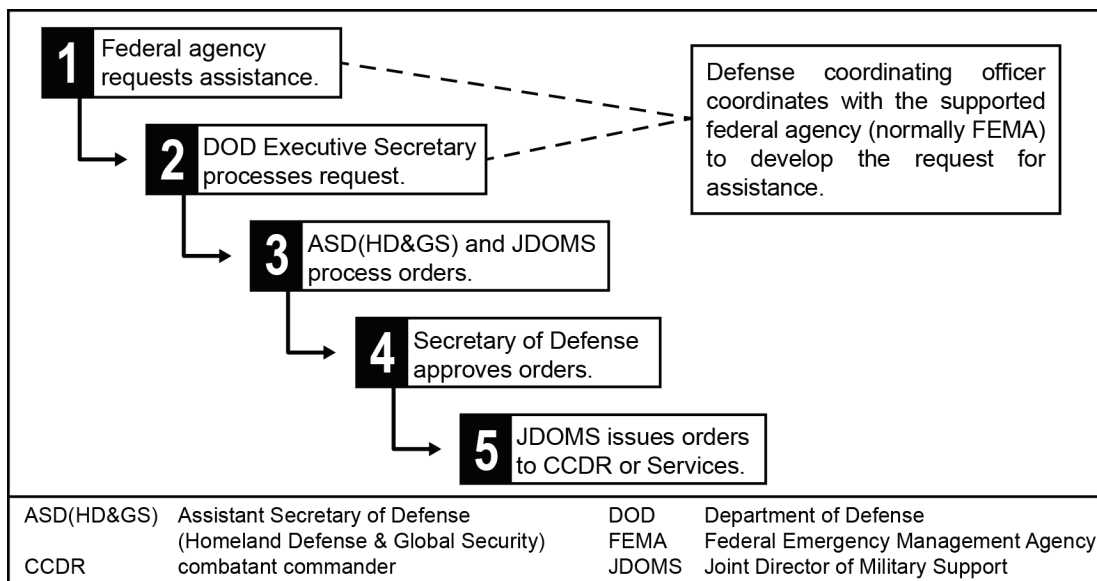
1 Federal agency requests assistance.

2 DOD Executive Secretary processes request.

3 ASD(HD&GS) and JDOMS process orders.

4 Secretary of Defense approves orders.

5 JDOMS issues orders to CCDR or Services.

Defense coordinating officer coordinates with the supported federal agency (normally FEMA) to develop the request for assistance.

ASD(HD&GS) Assistant Secretary of Defense (Homeland Defense & Global Security)
CCDR combatant commander
DOD Department of Defense
FEMA Federal Emergency Management Agency
JDOMS Joint Director of Military Support